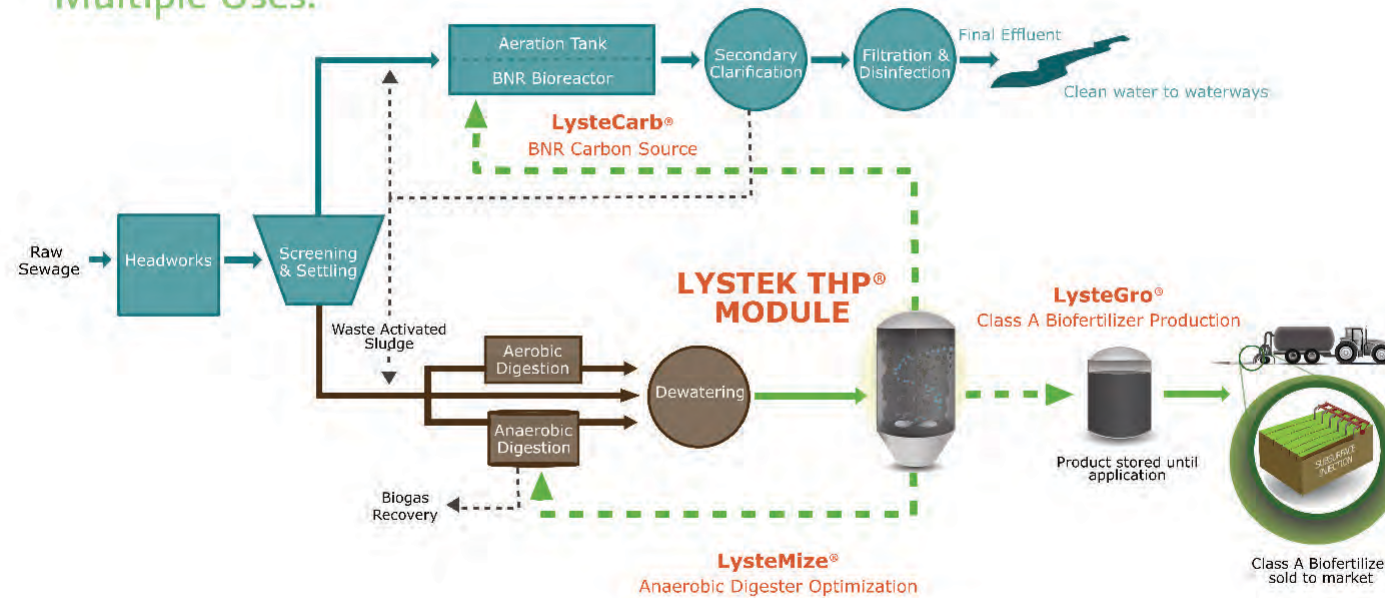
Multiple Uses:

Aeration Tank
BNR Bioreactor
Secondary Clarification
Filtration & Disinfection
Final Effluent
Clean water to waterways

LysteCarb®
BNR Carbon Source

Raw Sewage
Headworks
Screening & Settling

LYSTEK THP® MODULE

LysteGro®
Class A Biofertilizer Production

Waste Activated Sludge
Aerobic Digestion
Dewatering
Anaerobic Digestion

SUBSURFACE INJECTION

Product stored until application

Biogas Recovery

Class A Biofertilize sold to market

LysteMize®
Anaerobic Digester Optimization